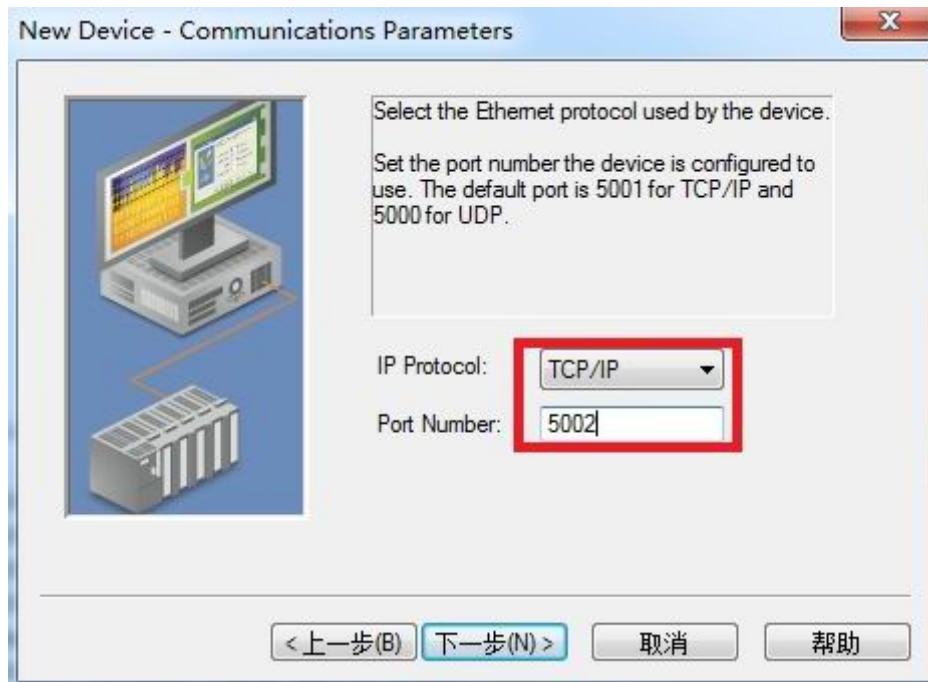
New Device - Communications Parameters

Select the Ethernet protocol used by the device.

Set the port number the device is configured to use. The default port is 5001 for TCP/IP and 5000 for UDP.

IP Protocol: TCP/IP

Port Number: 5002

< 上一步(B)
下一步(N) >
取消
帮助